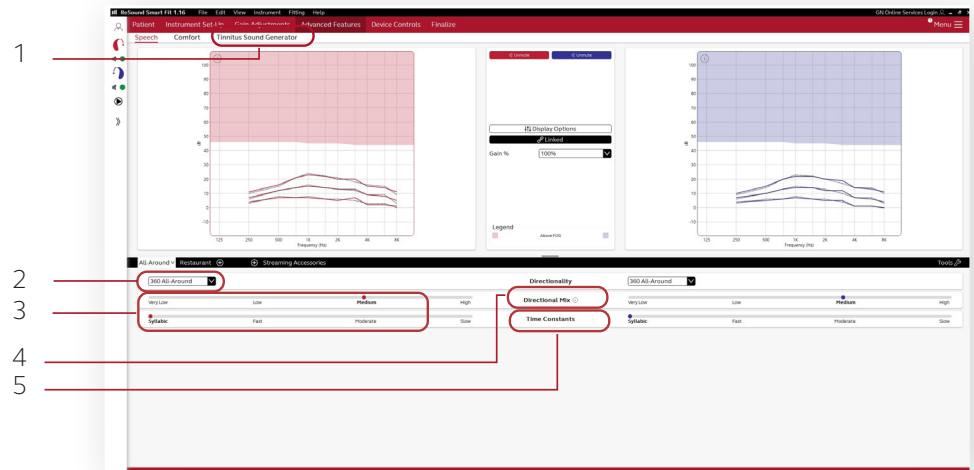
ReSound Smart Fit 1.16 File Edit View Instrument Fitting Help

GN Online Services Login

Patient Instrument Set-Up Gain Adjustments Advanced Features Device Controls Finalize

Menu

Speech Comfort Tinnitus Sound Generator

1

Unmute

Unmute

Display Options

Linked

Gain %

100%

Legend

Above FOG

100
90
80
70
60
50
40
30
20
10
0
-10

dB

125 250 500 1K 2K 4K 8K

Frequency (Hz)

100
90
80
70
60
50
40
30
20
10
0
-10

dB

125 250 500 1K 2K 4K 8K

Frequency (Hz)

All-Around Restaurant

Streaming Accessories

Tools

2

360 All-Around

Directionality

360 All-Around

3

Very Low Low Medium High

Directional Mix

Very Low Low Medium High

Syllabic Fast Moderate Slow

Time Constants

Syllabic Fast Moderate Slow

4

5